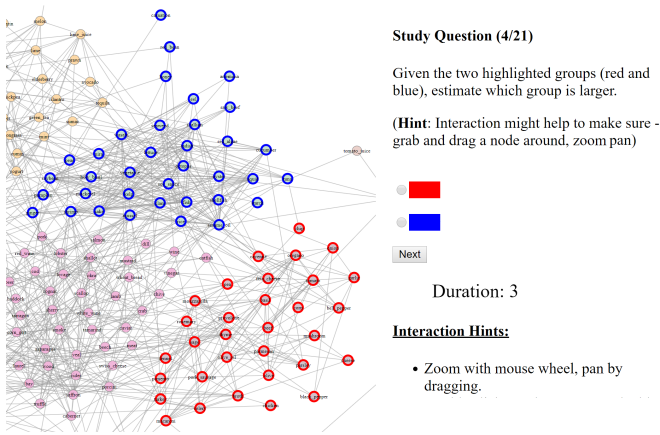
Study Question (4/21)

Given the two highlighted groups (red and blue), estimate which group is larger.

(**Hint**: Interaction might help to make sure - grab and drag a node around, zoom pan)

Next

Duration: 3

Interaction Hints:

- Zoom with mouse wheel, pan by dragging.